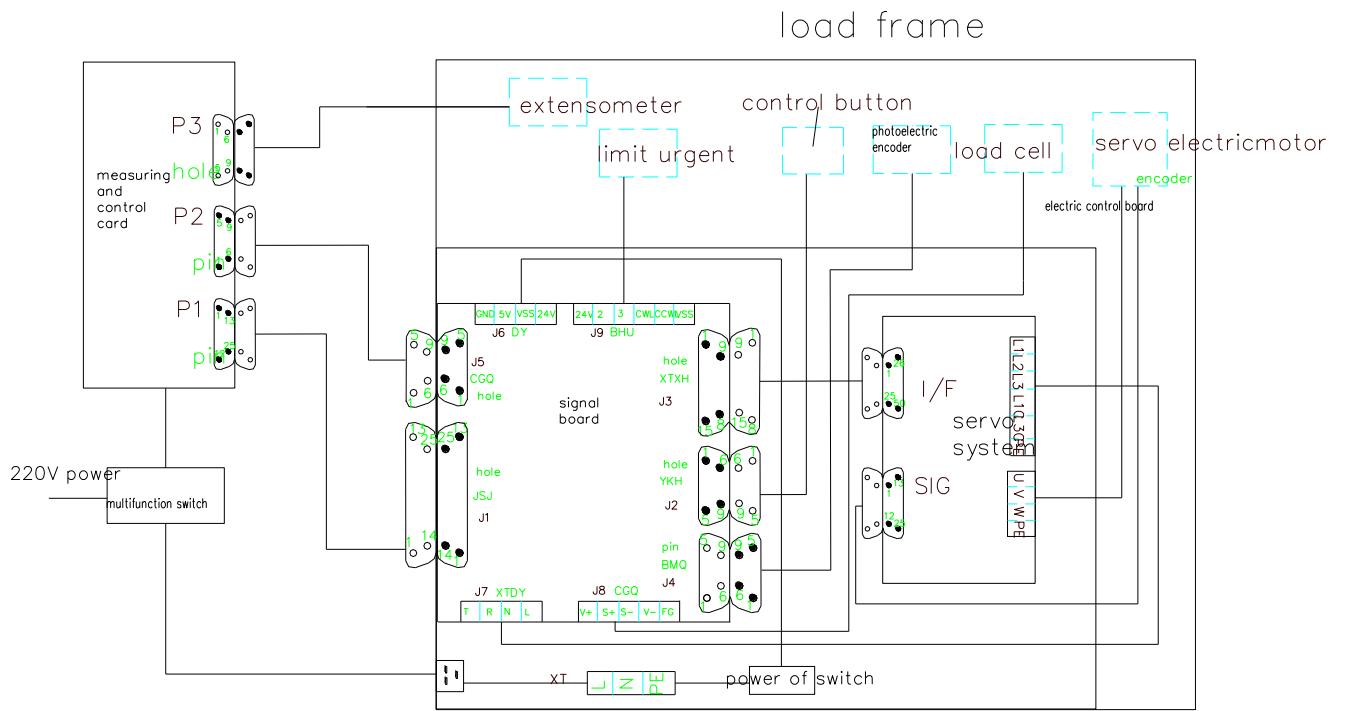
load frame

extensometer

control button

limit urgent

photoelectric encoder

load cell

servo electricmotor

encoder

electric control board

measuring and control card

P3

1 6

5 9

hole

P2

5 9

1 6

pin

P1

1 13

14 25

pin

GND 5V VSS 24V

J6 DY

24V 2 3 CWL CCW VSS

J9 BHU

5 9

J5

CGQ

hole

1 6

signal board

hole

XTXH

J3

1 9

15 8

13 25

hole

JSJ

J1

1 14

hole

YKH

J2

1 6

5 9

pin

BMQ

J4

5 9

1 6

J7 XTDY

T R N L

J8 CGQ

V+ S+ S- V- FG

I/F

26

1

25

50

servo system

L1 L2 L3 L1 L3 PE

SIG

13

1

12

24

U V W PE

220V power

multifunction switch

XT

L N E

power of switch